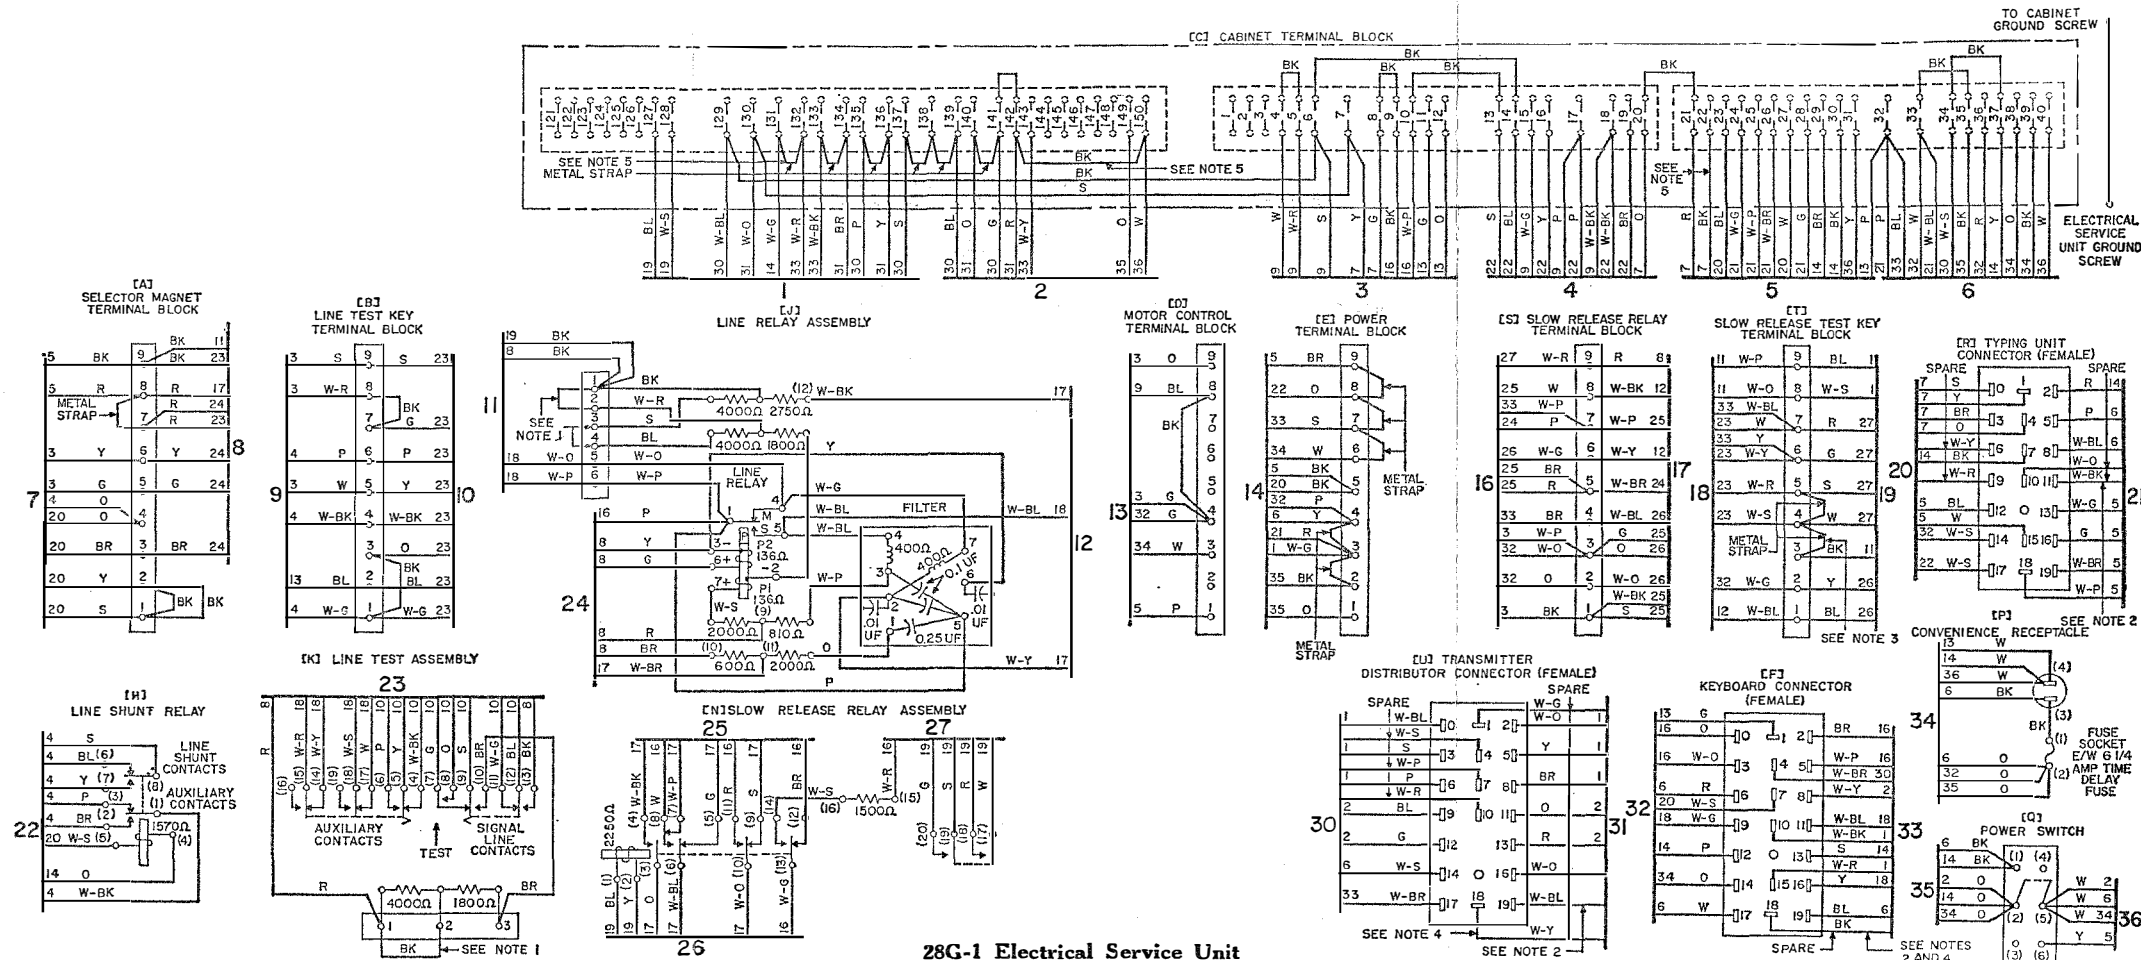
TO CABINET GROUND SCREW

[C] CABINET TERMINAL BLOCK

SEE NOTE 5
METAL STRAP
SEE NOTE 5
SEE NOTE 5

ELECTRICAL SERVICE UNIT GROUND SCREW

1 2 3 4 5 6

[A] SELECTOR MAGNET TERMINAL BLOCK

METAL STRAP

7 8

[B] LINE TEST KEY TERMINAL BLOCK

9 10

[J] LINE RELAY ASSEMBLY

11

SEE NOTE 1

$4000\Omega$ $2750\Omega$ $4000\Omega$ $1800\Omega$

LINE RELAY

FILTER

$136\Omega$ $136\Omega$ $400\Omega$ $400\Omega$ .1 UF .01 UF .01 UF 0.25 UF

$2000\Omega$ $810\Omega$ $600\Omega$ $2000\Omega$

12 24

[D] MOTOR CONTROL TERMINAL BLOCK

13

[E] POWER TERMINAL BLOCK

14

METAL STRAP
METAL STRAP

[S] SLOW RELEASE RELAY TERMINAL BLOCK

16 17

[T] SLOW RELEASE TEST KEY TERMINAL BLOCK

18 19

METAL STRAP

SEE NOTE 3

[R] TYPING UNIT CONNECTOR (FEMALE)

SPARE SPARE

20 21

SEE NOTE 2

[H] LINE SHUNT RELAY

LINE SHUNT CONTACTS
AUXILIARY CONTACTS

$1570\Omega$

22

[K] LINE TEST ASSEMBLY

23

AUXILIARY CONTACTS
TEST
SIGNAL LINE CONTACTS

$4000\Omega$ $1800\Omega$

SEE NOTE 1

[N] SLOW RELEASE RELAY ASSEMBLY

25 27

$2250\Omega$ $1500\Omega$

26

28G-1 Electrical Service Unit

[U] TRANSMITTER DISTRIBUTOR CONNECTOR (FEMALE)

SPARE SPARE

30 31

SEE NOTE 4
SEE NOTE 2

[F] KEYBOARD CONNECTOR (FEMALE)

32 33

SPARE
SEE NOTES 2 AND 4

[P] CONVENIENCE RECEPTACLE

34

FUSE SOCKET E/W 6 1/4 AMP TIME DELAY FUSE

[Q] POWER SWITCH

35 36